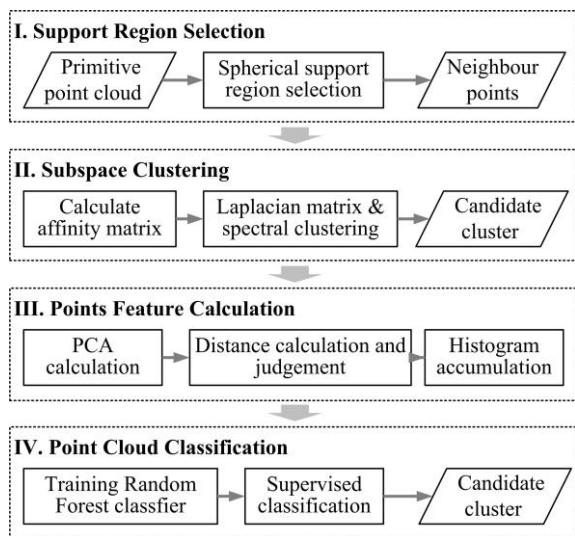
I. Support Region Selection

Primitive point cloud

Spherical support region selection

Neighbour points

II. Subspace Clustering

Calculate affinity matrix

Laplacian matrix & spectral clustering

Candidate cluster

III. Points Feature Calculation

PCA calculation

Distance calculation and judgement

Histogram accumulation

IV. Point Cloud Classification

Training Random Forest classfier

Supervised classification

Candidate cluster